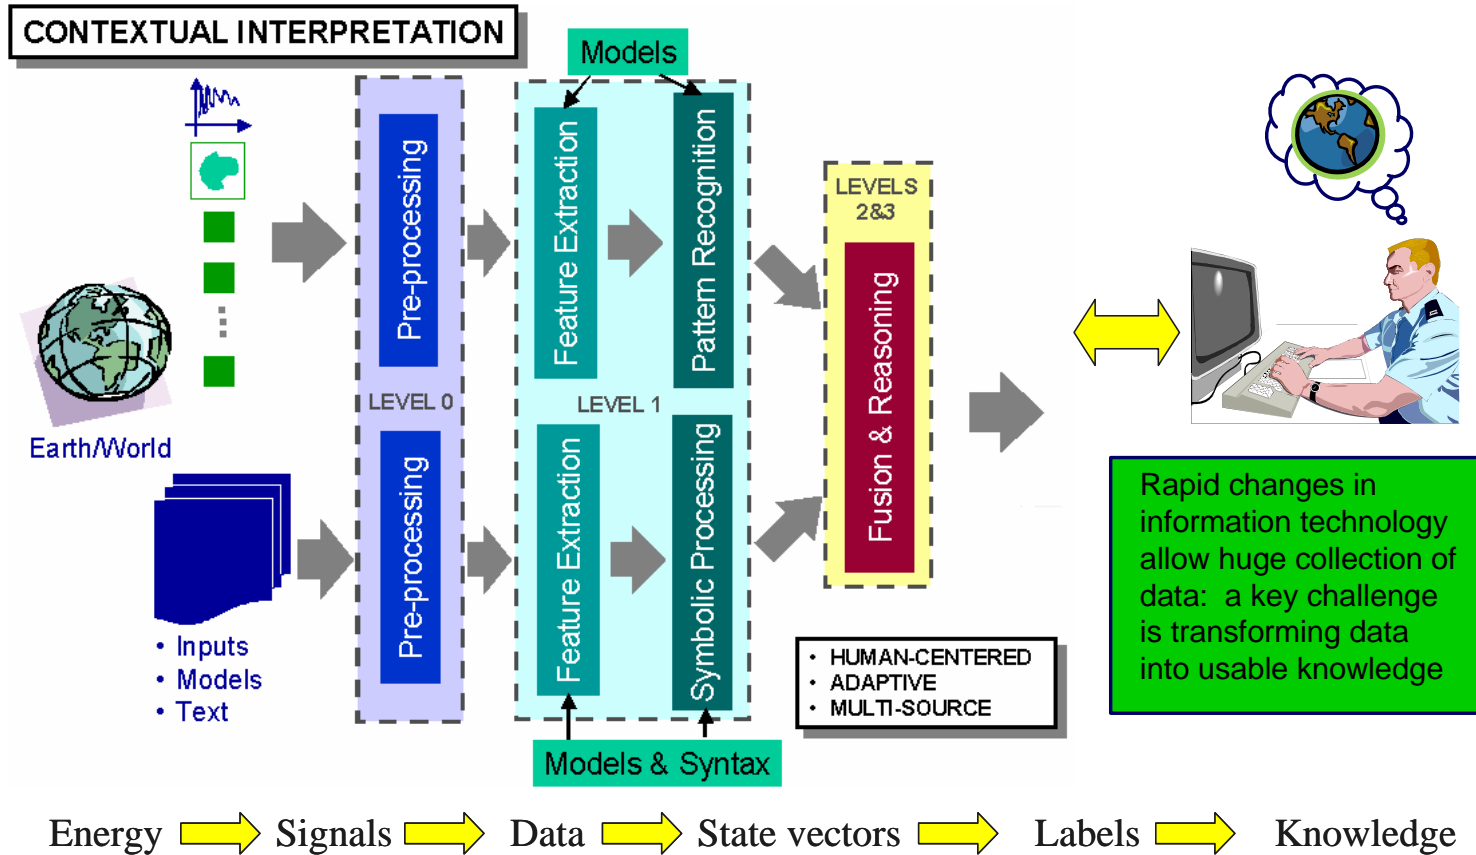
CONTEXTUAL INTERPRETATION

Models

Pre-processing

Feature Extraction

Pattern Recognition

LEVELS 2&3

Fusion & Reasoning

LEVEL 0

LEVEL 1

Earth/World

Pre-processing

Feature Extraction

Symbolic Processing

• Inputs
• Models
• Text

Models & Syntax

• HUMAN-CENTERED
• ADAPTIVE
• MULTI-SOURCE

Rapid changes in information technology allow huge collection of data: a key challenge is transforming data into usable knowledge

Energy Signals Data State vectors Labels Knowledge